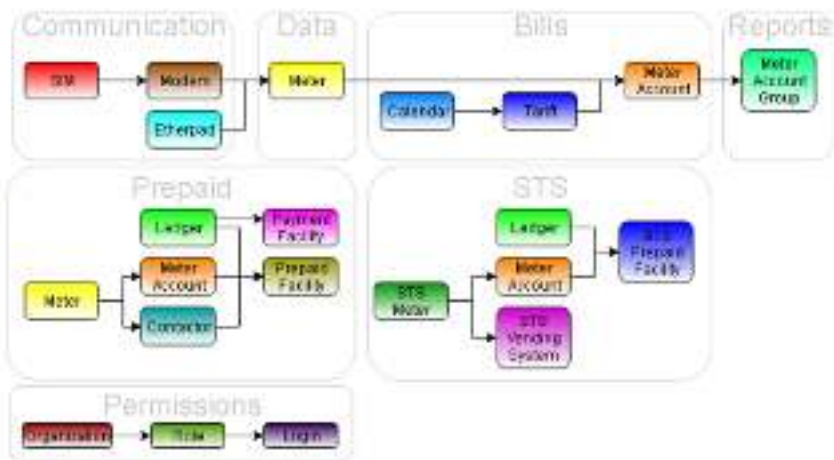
Communication

SIM

Modem

Etherpad

Data

Meter

Bills

Calendar

Tariff

Meter Account

Reports

Meter Account Group

Prepaid

Meter

Ledger

Meter Account

Contactor

Payment Facility

Prepaid Facility

STS

STS Meter

Ledger

Meter Account

STS Vending System

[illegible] Prepaid Facility

Permissions

Organisation

Role

Login